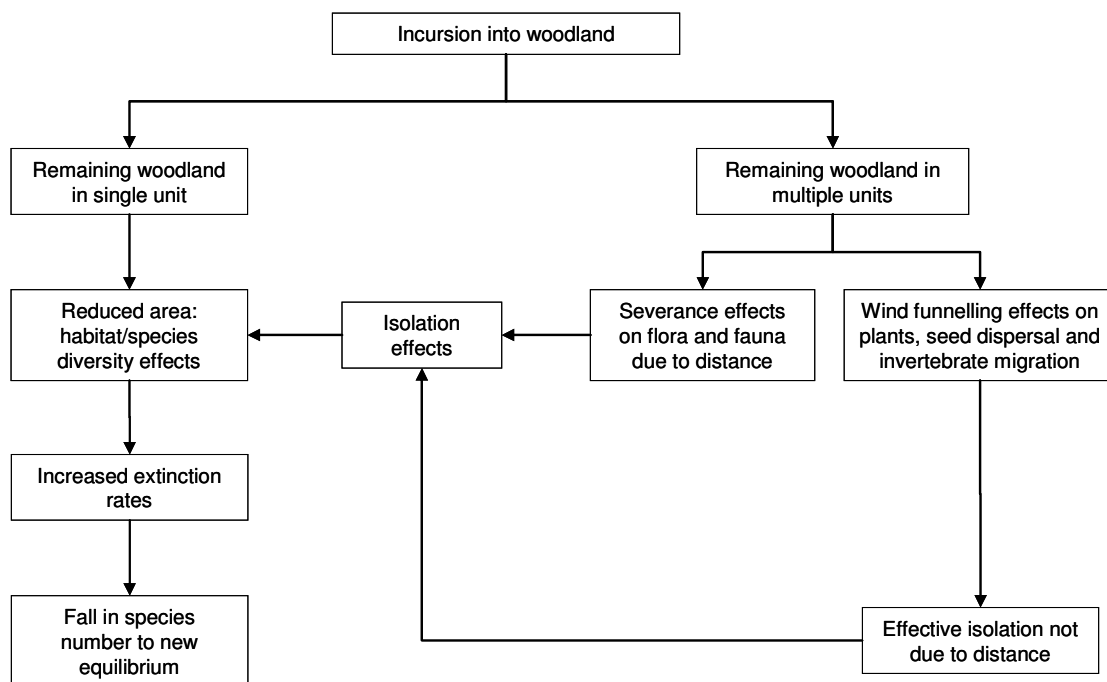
Incursion into woodland

Remaining woodland in single unit

Remaining woodland in multiple units

Reduced area: habitat/species diversity effects

Isolation effects

Severance effects on flora and fauna due to distance

Wind funnelling effects on plants, seed dispersal and invertebrate migration

Increased extinction rates

Fall in species number to new equilibrium

Effective isolation not due to distance